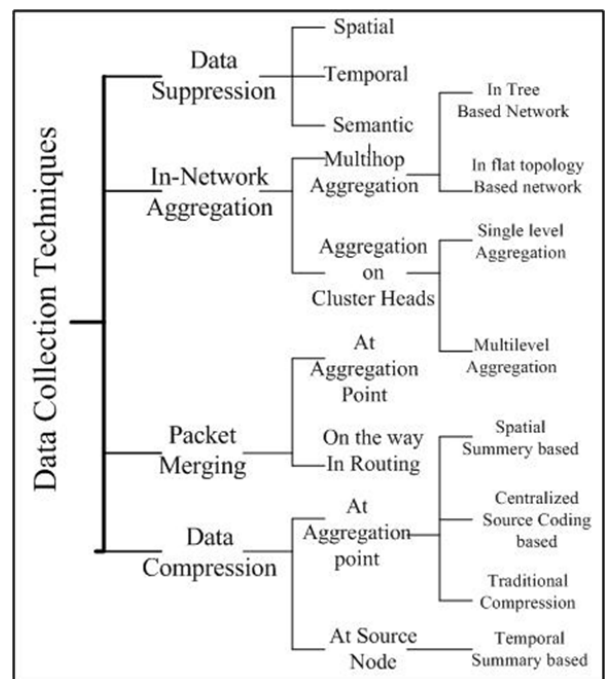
Data Collection Techniques

Data Suppression

Spatial

Temporal

Semantic

In-Network Aggregation

Multihop Aggregation

In Tree Based Network

In flat topology Based network

Aggregation on Cluster Heads

Single level Aggregation

Multilevel Aggregation

Packet Merging

At Aggregation Point

On the way In Routing

Data Compression

At Aggregation point

Spatial Summery based

Centralized Source Coding based

Traditional Compression

At Source Node

Temporal Summary based